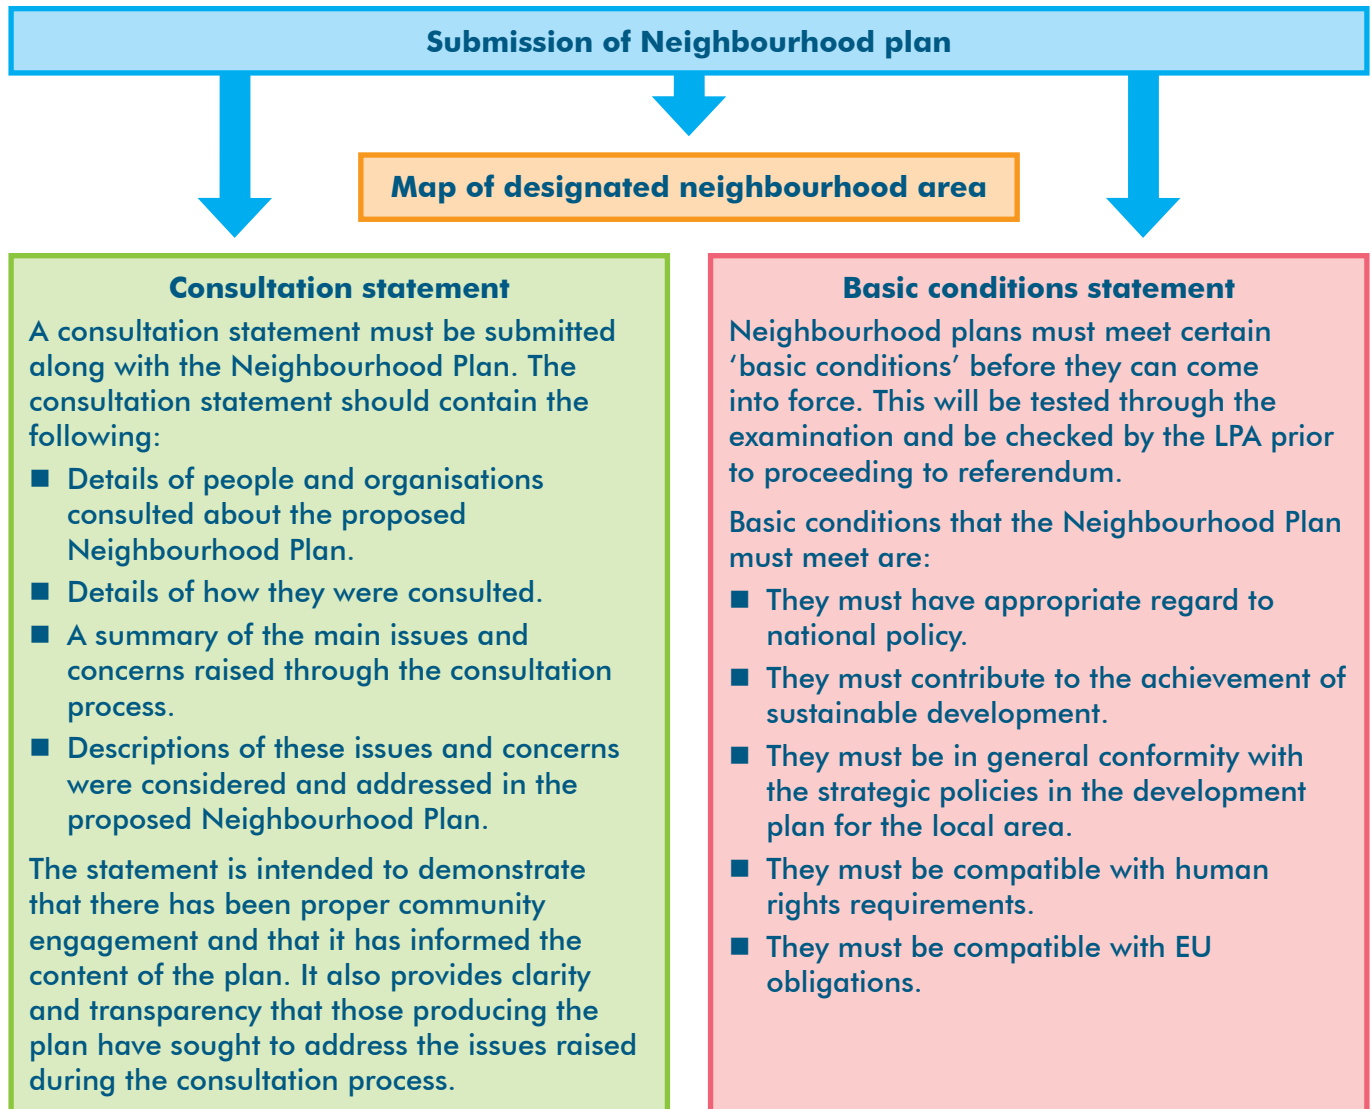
Submission of Neighbourhood plan

Map of designated neighbourhood area

Consultation statement

A consultation statement must be submitted along with the Neighbourhood Plan. The consultation statement should contain the following:

- Details of people and organisations consulted about the proposed Neighbourhood Plan.
- Details of how they were consulted.
- A summary of the main issues and concerns raised through the consultation process.
- Descriptions of these issues and concerns were considered and addressed in the proposed Neighbourhood Plan.

The statement is intended to demonstrate that there has been proper community engagement and that it has informed the content of the plan. It also provides clarity and transparency that those producing the plan have sought to address the issues raised during the consultation process.

Basic conditions statement

Neighbourhood plans must meet certain ‘basic conditions’ before they can come into force. This will be tested through the examination and be checked by the LPA prior to proceeding to referendum.

Basic conditions that the Neighbourhood Plan must meet are:

- They must have appropriate regard to national policy.
- They must contribute to the achievement of sustainable development.
- They must be in general conformity with the strategic policies in the development plan for the local area.
- They must be compatible with human rights requirements.
- They must be compatible with EU obligations.